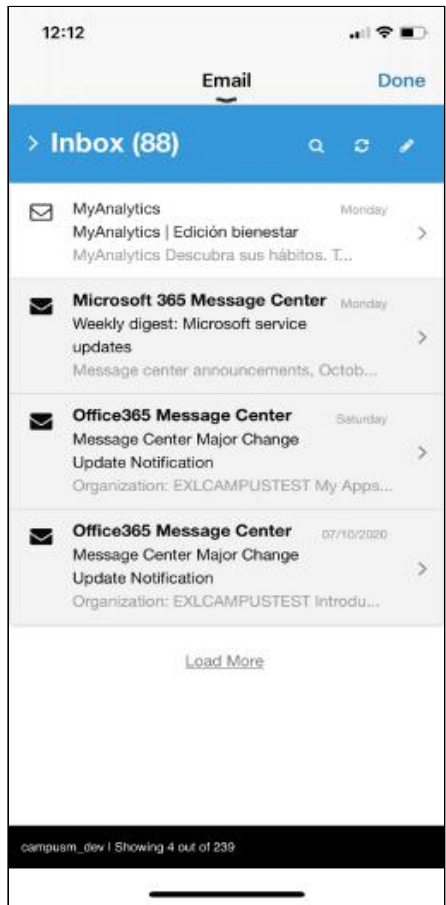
12:12

Email

Done

> Inbox (88)

MyAnalytics
Monday
MyAnalytics | Edición bienestar
MyAnalytics Descubra sus hábitos. T...

Microsoft 365 Message Center
Monday
Weekly digest: Microsoft service updates
Message center announcements, Octob...

Office365 Message Center
Saturday
Message Center Major Change Update Notification
Organization: EXLCAMPUSTEST My Apps...

Office365 Message Center
07/10/2020
Message Center Major Change Update Notification
Organization: EXLCAMPUSTEST Introdu...

Load More

campusm_dev | Showing 4 out of 239